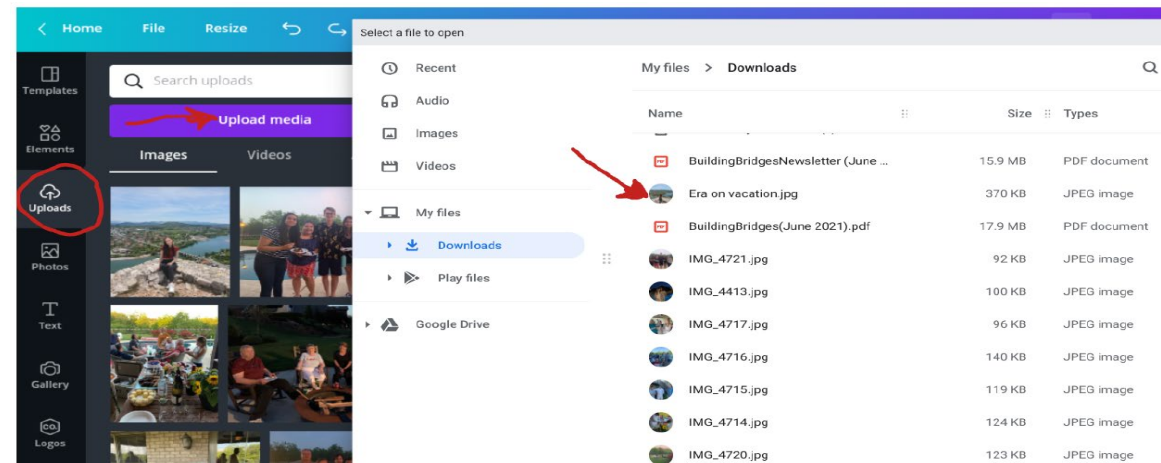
Home File Resize

Templates
Elements
Uploads
Photos
Text
Gallery
Logos

Search uploads
Upload media
Images Videos

Select a file to open

Recent
Audio
Images
Videos
My files
Downloads
Play files
Google Drive

My files > Downloads

| Name | Size | Types |
|---|---|---|
| BuildingBridgesNewsletter (June ... | 15.9 MB | PDF document |
| Era on vacation.jpg | 370 KB | JPEG image |
| BuildingBridges(June 2021).pdf | 17.9 MB | PDF document |
| IMG_4721.jpg | 92 KB | JPEG image |
| IMG_4413.jpg | 100 KB | JPEG image |
| IMG_4717.jpg | 96 KB | JPEG image |
| IMG_4716.jpg | 140 KB | JPEG image |
| IMG_4715.jpg | 119 KB | JPEG image |
| IMG_4714.jpg | 124 KB | JPEG image |
| IMG_4720.jpg | 123 KB | JPEG image |